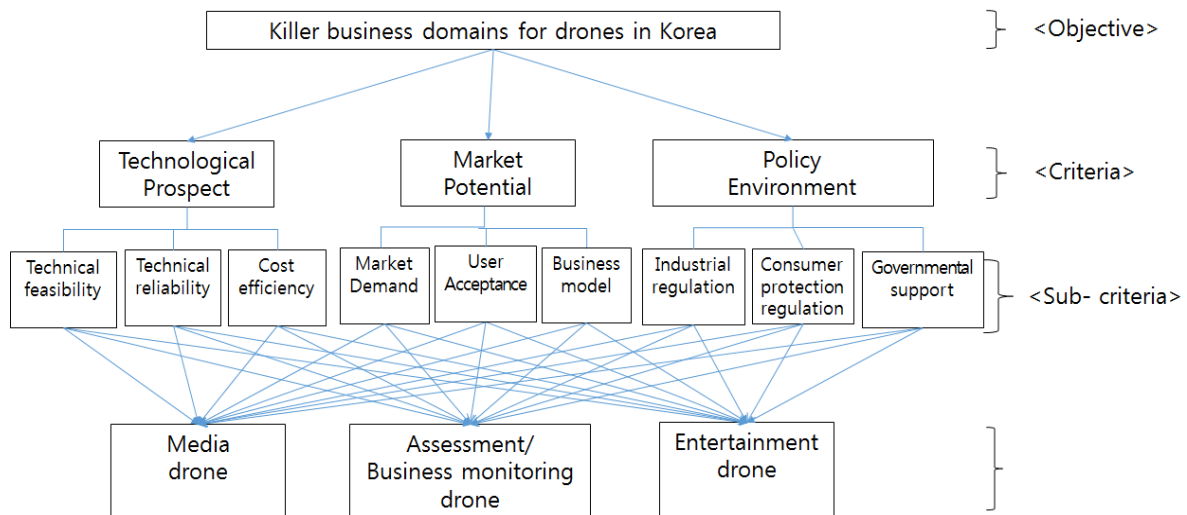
Killer business domains for drones in Korea

<Objective>

Technological Prospect

Market Potential

Policy Environment

<Criteria>

Technical feasibility

Technical reliability

Cost efficiency

Market Demand

User Acceptance

Business model

Industrial regulation

Consumer protection regulation

Governmental support

<Sub- criteria>

Media drone

Assessment/ Business monitoring drone

Entertainment drone